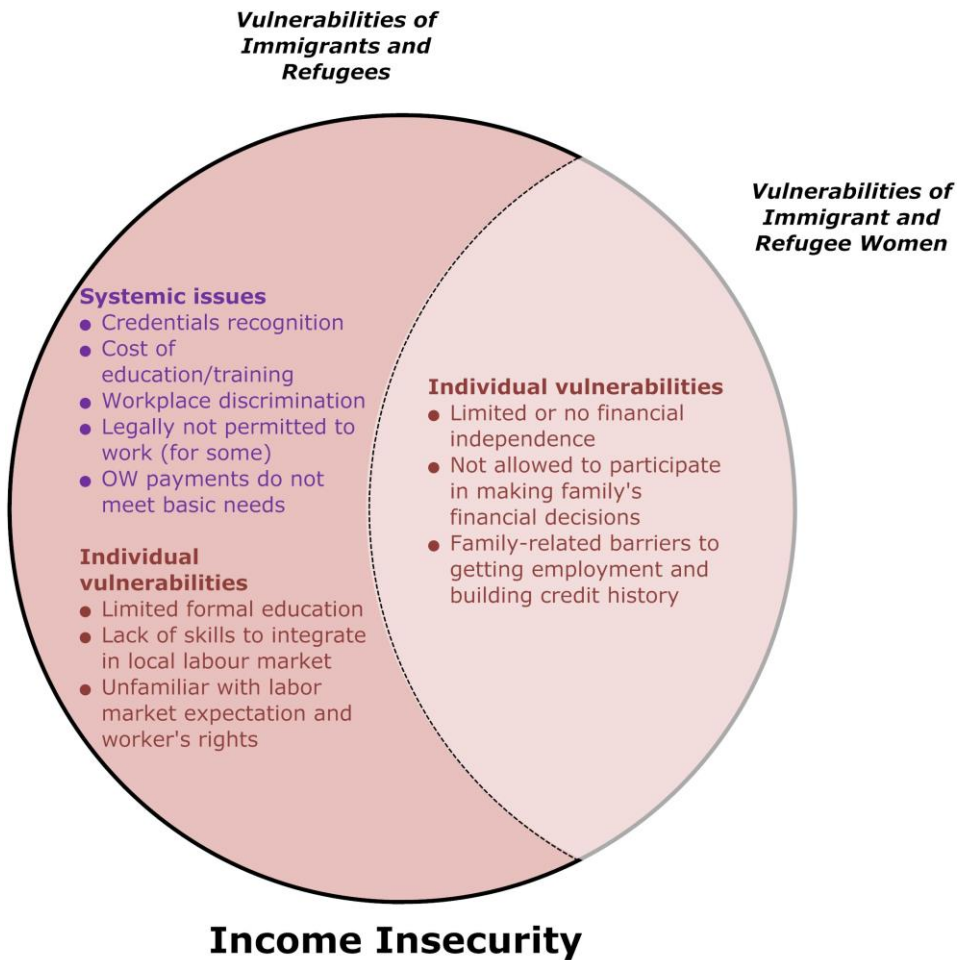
Vulnerabilities of Immigrants and Refugees

Vulnerabilities of Immigrant and Refugee Women

Systemic issues
- Credentials recognition
- Cost of education/training
- Workplace discrimination
- Legally not permitted to work (for some)
- OW payments do not meet basic needs

Individual vulnerabilities
- Limited formal education
- Lack of skills to integrate in local labour market
- Unfamiliar with labor market expectation and worker's rights

Individual vulnerabilities
- Limited or no financial independence
- Not allowed to participate in making family's financial decisions
- Family-related barriers to getting employment and building credit history

Income Insecurity